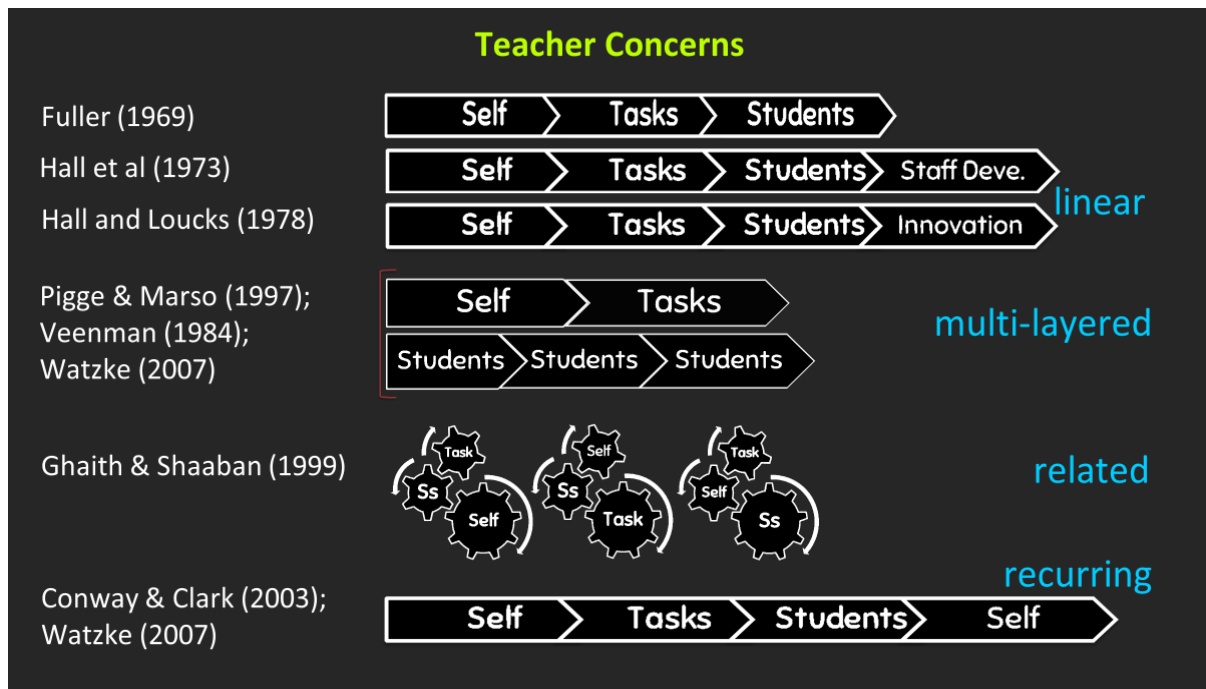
Teacher Concerns

Fuller (1969)
Self
Tasks
Students

Hall et al (1973)
Self
Tasks
Students
Staff Deve.

Hall and Loucks (1978)
Self
Tasks
Students
Innovation

linear

Pigge & Marso (1997); Veenman (1984); Watzke (2007)
Self
Tasks
Students
Students
Students

multi-layered

Ghaith & Shaaban (1999)
Task
Ss
Self
Self
Ss
Task
Task
Self
Ss

related

recurring

Conway & Clark (2003); Watzke (2007)
Self
Tasks
Students
Self